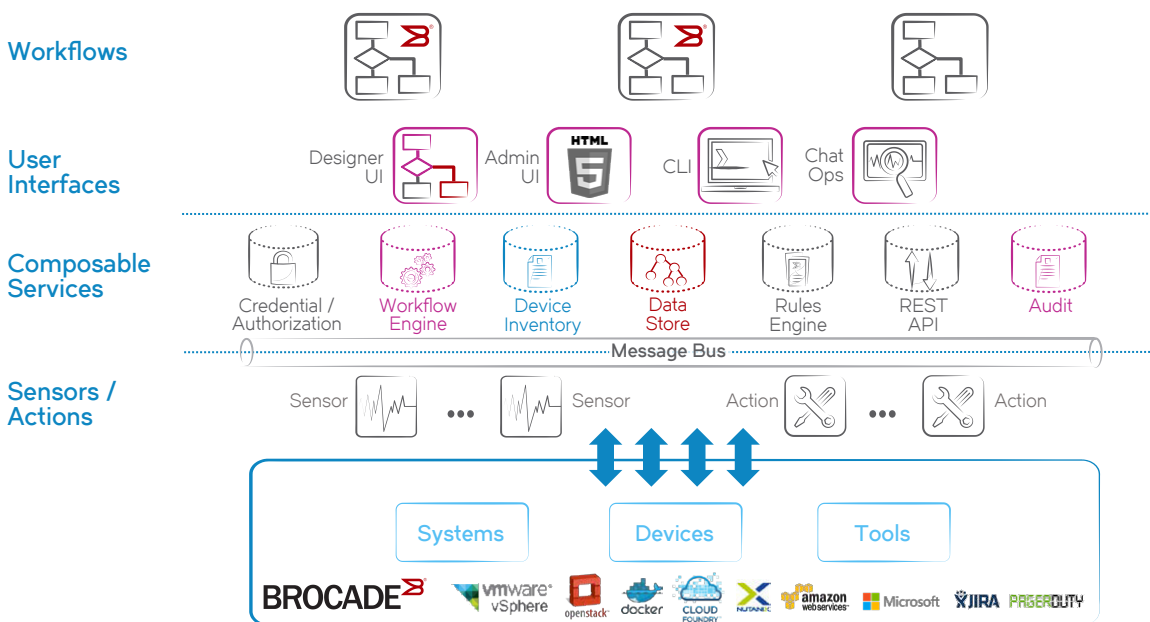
Workflows

User Interfaces

Designer UI

Admin UI

HTML 5

CLI

Chat Ops

Composable Services

Credential / Authorization

Workflow Engine

Device Inventory

Data Store

Rules Engine

REST API

Audit

Message Bus

Sensors / Actions

Sensor

...

Sensor

Action

...

Action

Systems

Devices

Tools

BROCADE

vmware vSphere

openstack

docker

CLOUD FOUNDRY

NUTANIX

amazon webservices

Microsoft

JIRA

PAGERDUTY